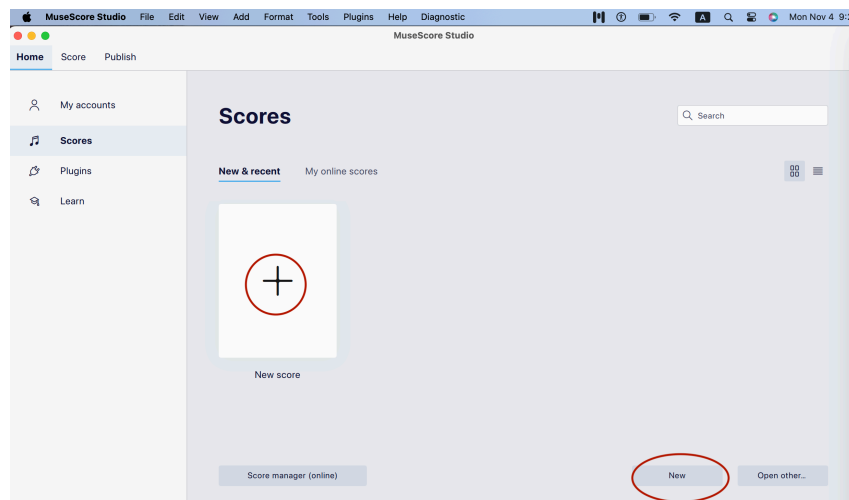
MuseScore Studio File Edit View Add Format Tools Plugins Help Diagnostic

Mon Nov 4 9:

MuseScore Studio

Home Score Publish

My accounts

Scores

Plugins

Learn

Scores

Search

New & recent My online scores

New score

Score manager (online)

New

Open other...